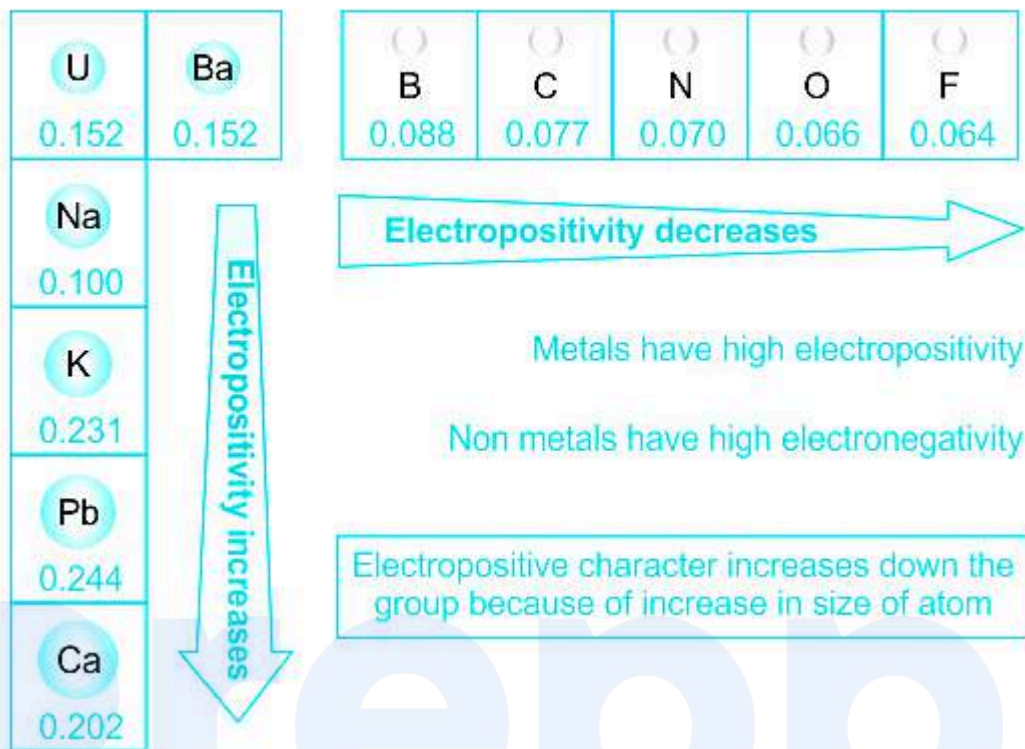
U
0.152

Ba
0.152

Na
0.100

K
0.231

Pb
0.244

Ca
0.202

B
0.088

C
0.077

N
0.070

O
0.066

F
0.064

Electropositivity decreases

Electropositivity increases

Metals have high electropositivity

Non metals have high electronegativity

Electropositive character increases down the group because of increase in size of atom